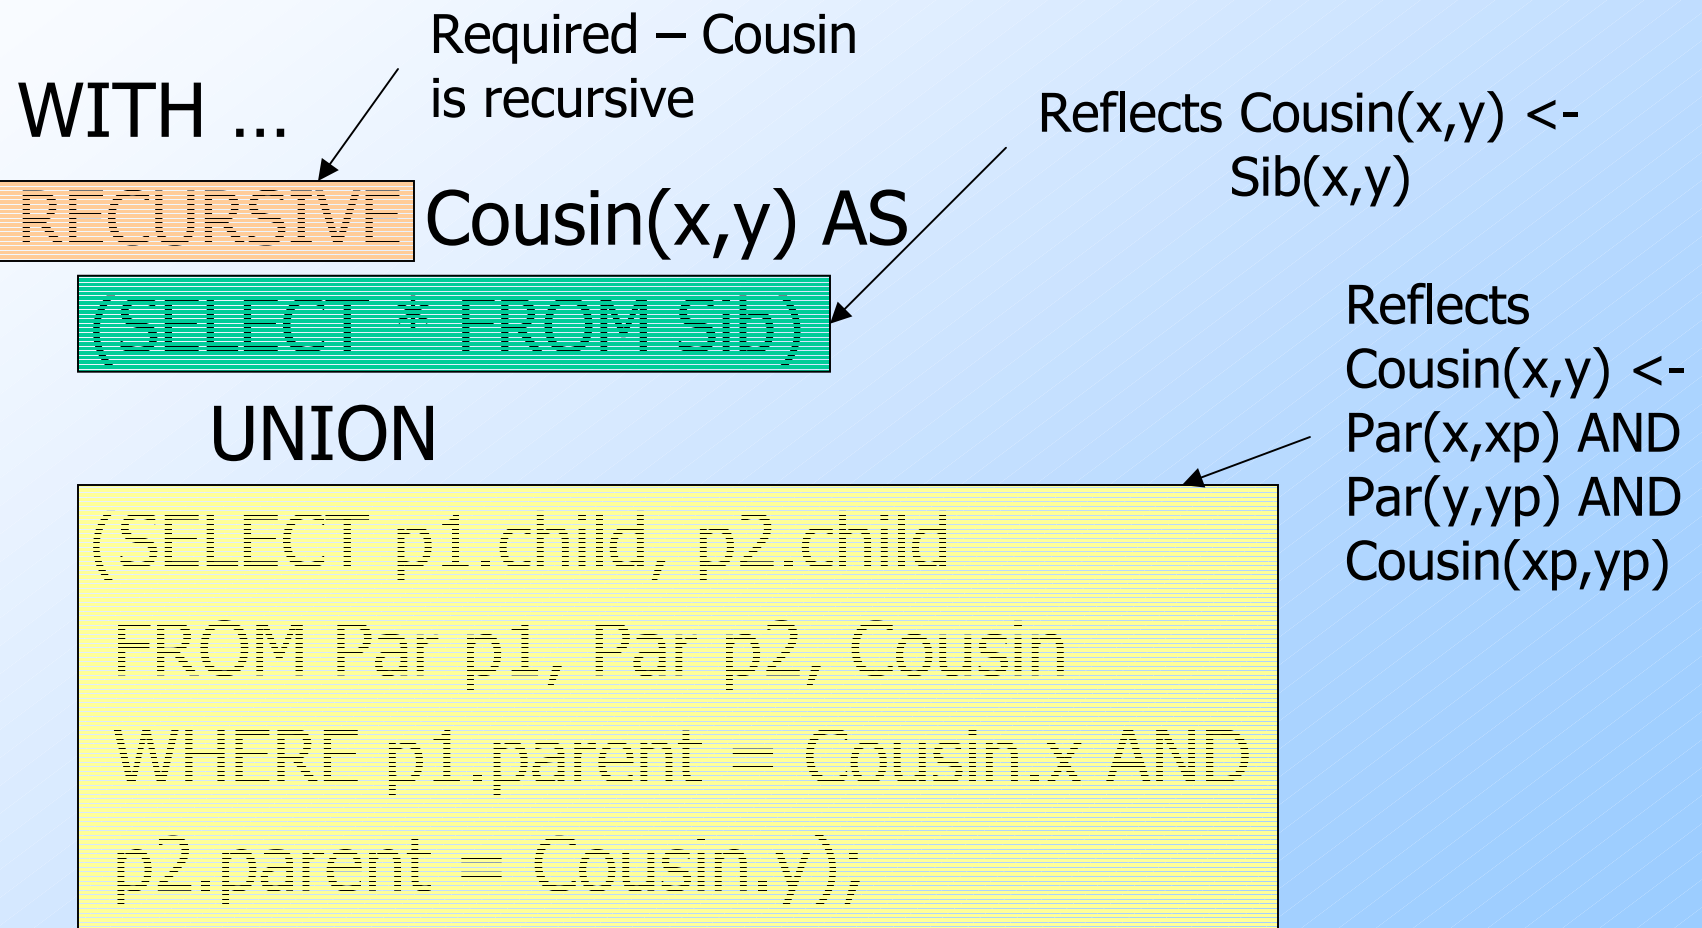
WITH …

Required – Cousin is recursive

Reflects Cousin(x,y) <- Sib(x,y)

RECURSIVE Cousin(x,y) AS

(SELECT * FROM Sib)

Reflects Cousin(x,y) <- Par(x,xp) AND Par(y,yp) AND Cousin(xp,yp)

UNION

(SELECT p1.child, p2.child
FROM Par p1, Par p2, Cousin
WHERE p1.parent = Cousin.x AND
p2.parent = Cousin.y);